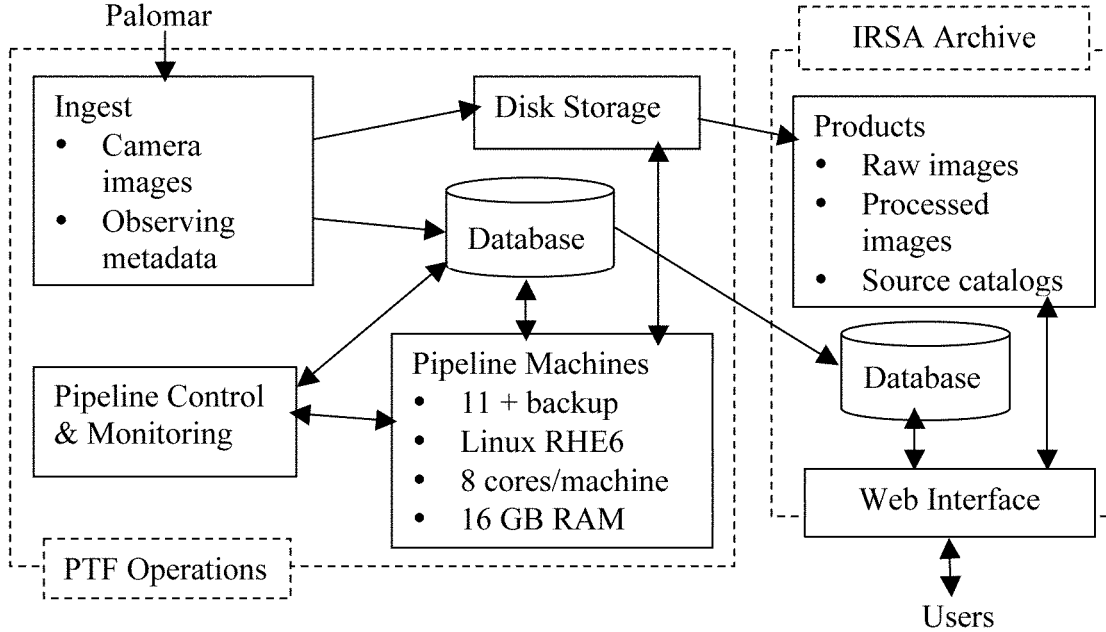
Palomar

IRSA Archive

Ingest
- Camera images
- Observing metadata

Disk Storage

Products
- Raw images
- Processed images
- Source catalogs

Database

Database

Pipeline Control & Monitoring

Pipeline Machines
- 11 + backup
- Linux RHE6
- 8 cores/machine
- 16 GB RAM

Web Interface

PTF Operations

Users